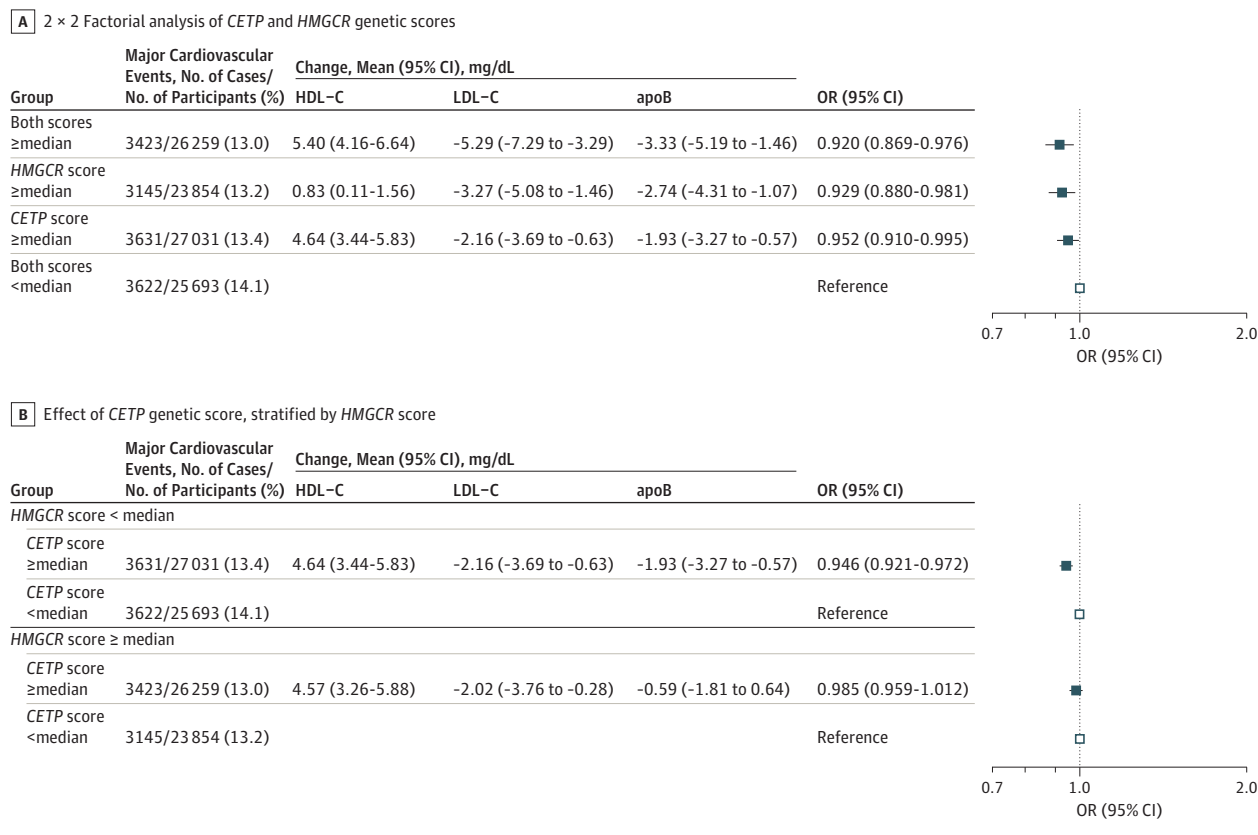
A 2 × 2 Factorial analysis of CETP and HMGCR genetic scores

| Group | Major Cardiovascular Events, No. of Cases/ No. of Participants (%) | Change, Mean (95% CI), mg/dL HDL−C | LDL−C | apoB | OR (95% CI) |
|---|---|---|---|---|---|
| Both scores ≥median | 3423/26 259 (13.0) | 5.40 (4.16-6.64) | −5.29 (−7.29 to −3.29) | −3.33 (−5.19 to −1.46) | 0.920 (0.869-0.976) |
| HMGCR score ≥median | 3145/23 854 (13.2) | 0.83 (0.11-1.56) | −3.27 (−5.08 to −1.46) | −2.74 (−4.31 to −1.07) | 0.929 (0.880-0.981) |
| CETP score ≥median | 3631/27 031 (13.4) | 4.64 (3.44-5.83) | −2.16 (−3.69 to −0.63) | −1.93 (−3.27 to −0.57) | 0.952 (0.910-0.995) |
| Both scores <median | 3622/25 693 (14.1) | | | | Reference |

0.7 1.0 2.0
OR (95% CI)

B Effect of CETP genetic score, stratified by HMGCR score

| Group | Major Cardiovascular Events, No. of Cases/ No. of Participants (%) | Change, Mean (95% CI), mg/dL HDL−C | LDL−C | apoB | OR (95% CI) |
|---|---|---|---|---|---|
| HMGCR score < median | | | | | |
| CETP score ≥median | 3631/27 031 (13.4) | 4.64 (3.44-5.83) | −2.16 (−3.69 to −0.63) | −1.93 (−3.27 to −0.57) | 0.946 (0.921-0.972) |
| CETP score <median | 3622/25 693 (14.1) | | | | Reference |
| HMGCR score ≥ median | | | | | |
| CETP score ≥median | 3423/26 259 (13.0) | 4.57 (3.26-5.88) | −2.02 (−3.76 to −0.28) | −0.59 (−1.81 to 0.64) | 0.985 (0.959-1.012) |
| CETP score <median | 3145/23 854 (13.2) | | | | Reference |

0.7 1.0 2.0
OR (95% CI)